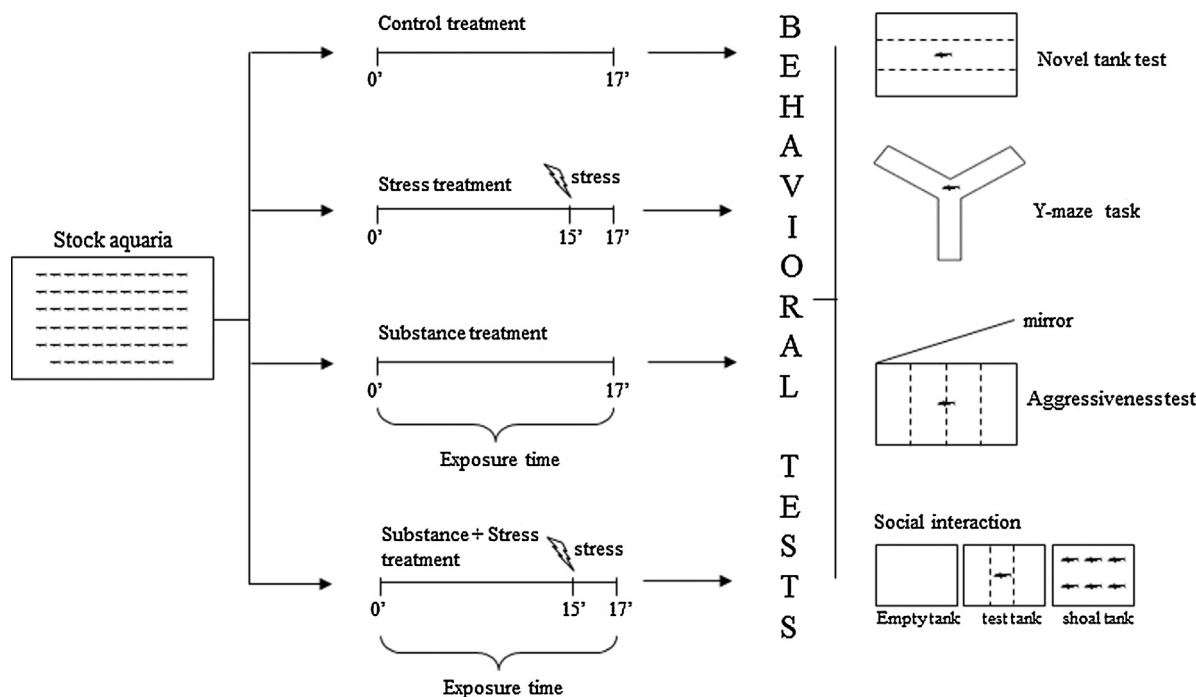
Stock aquaria

Control treatment
0'
17'

Stress treatment
stress
0'
15'
17'

Substance treatment
0'
17'
Exposure time

Substance + Stress treatment
stress
0'
15'
17'
Exposure time

BEHAVIORAL TESTS

Novel tank test

Y-maze task

mirror
Aggressivenesstest

Social interaction
Empty tank
test tank
shoal tank